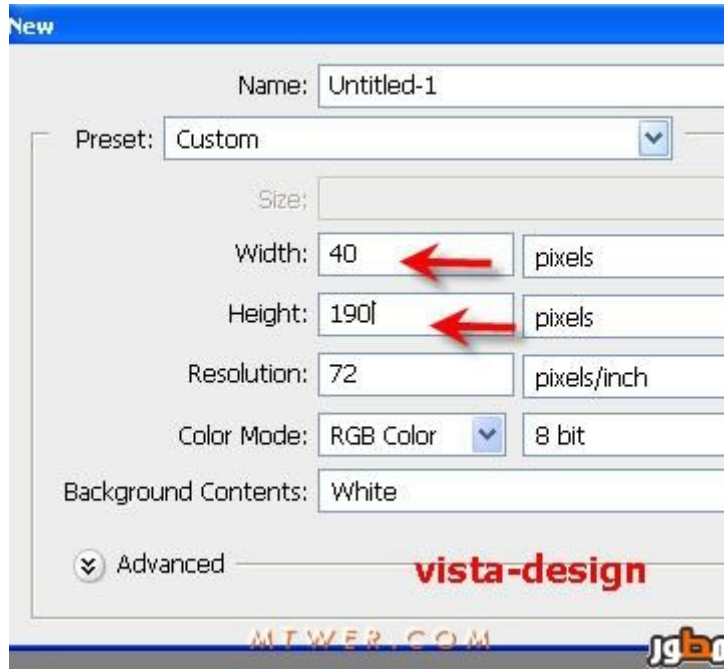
New

Name: Untitled-1

Preset: Custom

Size:

Width: 40 pixels

Height: 190 pixels

Resolution: 72 pixels/inch

Color Mode: RGB Color 8 bit

Background Contents: White

Advanced

vista-design

MTWER.COM

jgb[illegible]